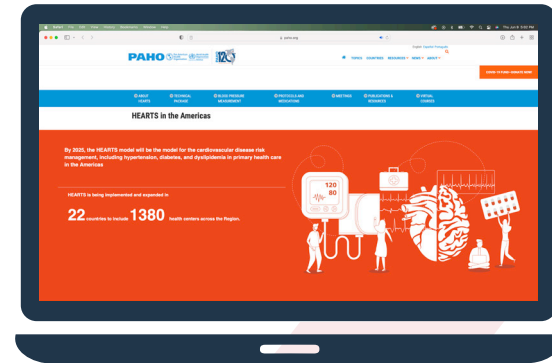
Safari File Edit View History Bookmarks Window Help

paho.org

PAHO

120

English Español Português

TOPICS COUNTRIES RESOURCES NEWS ABOUT

COVID-19 FUND: DONATE NOW

ABOUT HEARTS

TECHNICAL PACKAGE

BLOOD PRESSURE MEASUREMENT

PROTOCOLS AND MEDICATIONS

MEETINGS

PUBLICATIONS & RESEARCH

VIRTUAL COURSES

HEARTS in the Americas

By 2025, the HEARTS model will be the model for the cardiovascular disease risk management, including hypertension, diabetes, and dyslipidemia in primary health care in the Americas

HEARTS is being implemented and expanded in

22 countries to include 1380 health centers across the Region.

120
80